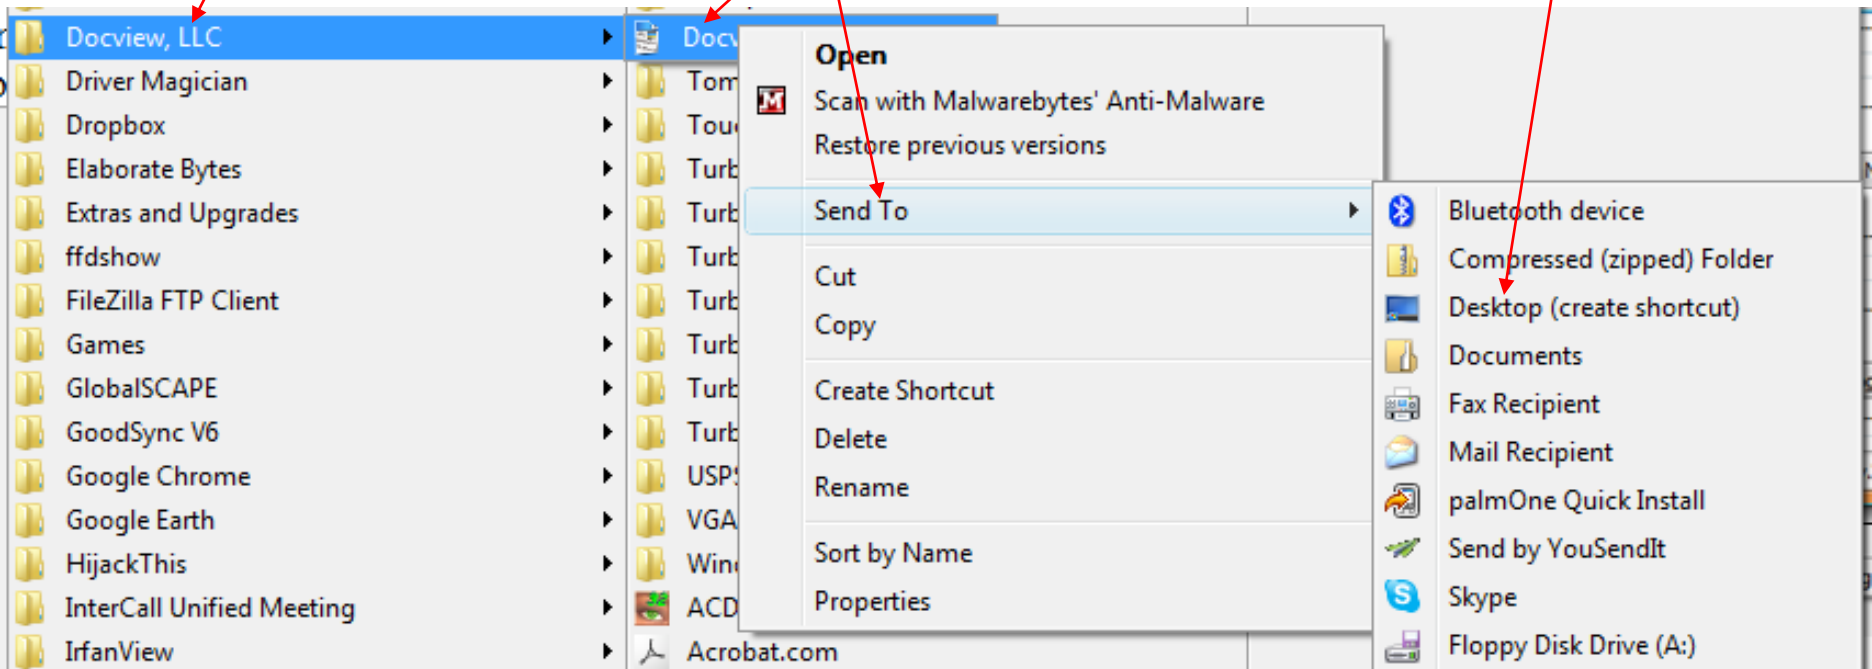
Docview, LLC
Driver Magician
Dropbox
Elaborate Bytes
Extras and Upgrades
ffdshow
FileZilla FTP Client
Games
GlobalSCAPE
GoodSync V6
Google Chrome
Google Earth
HijackThis
InterCall Unified Meeting
IrfanView

Docv
Tom
Tou
Turb
Turb
Turb
Turb
Turb
Turb
Turb
USP
VGA
Win
ACD
Acrobat.com

Open
Scan with Malwarebytes' Anti-Malware
Restore previous versions
Send To
Cut
Copy
Create Shortcut
Delete
Rename
Sort by Name
Properties

Bluetooth device
Compressed (zipped) Folder
Desktop (create shortcut)
Documents
Fax Recipient
Mail Recipient
palmOne Quick Install
Send by YouSendIt
Skype
Floppy Disk Drive (A:)